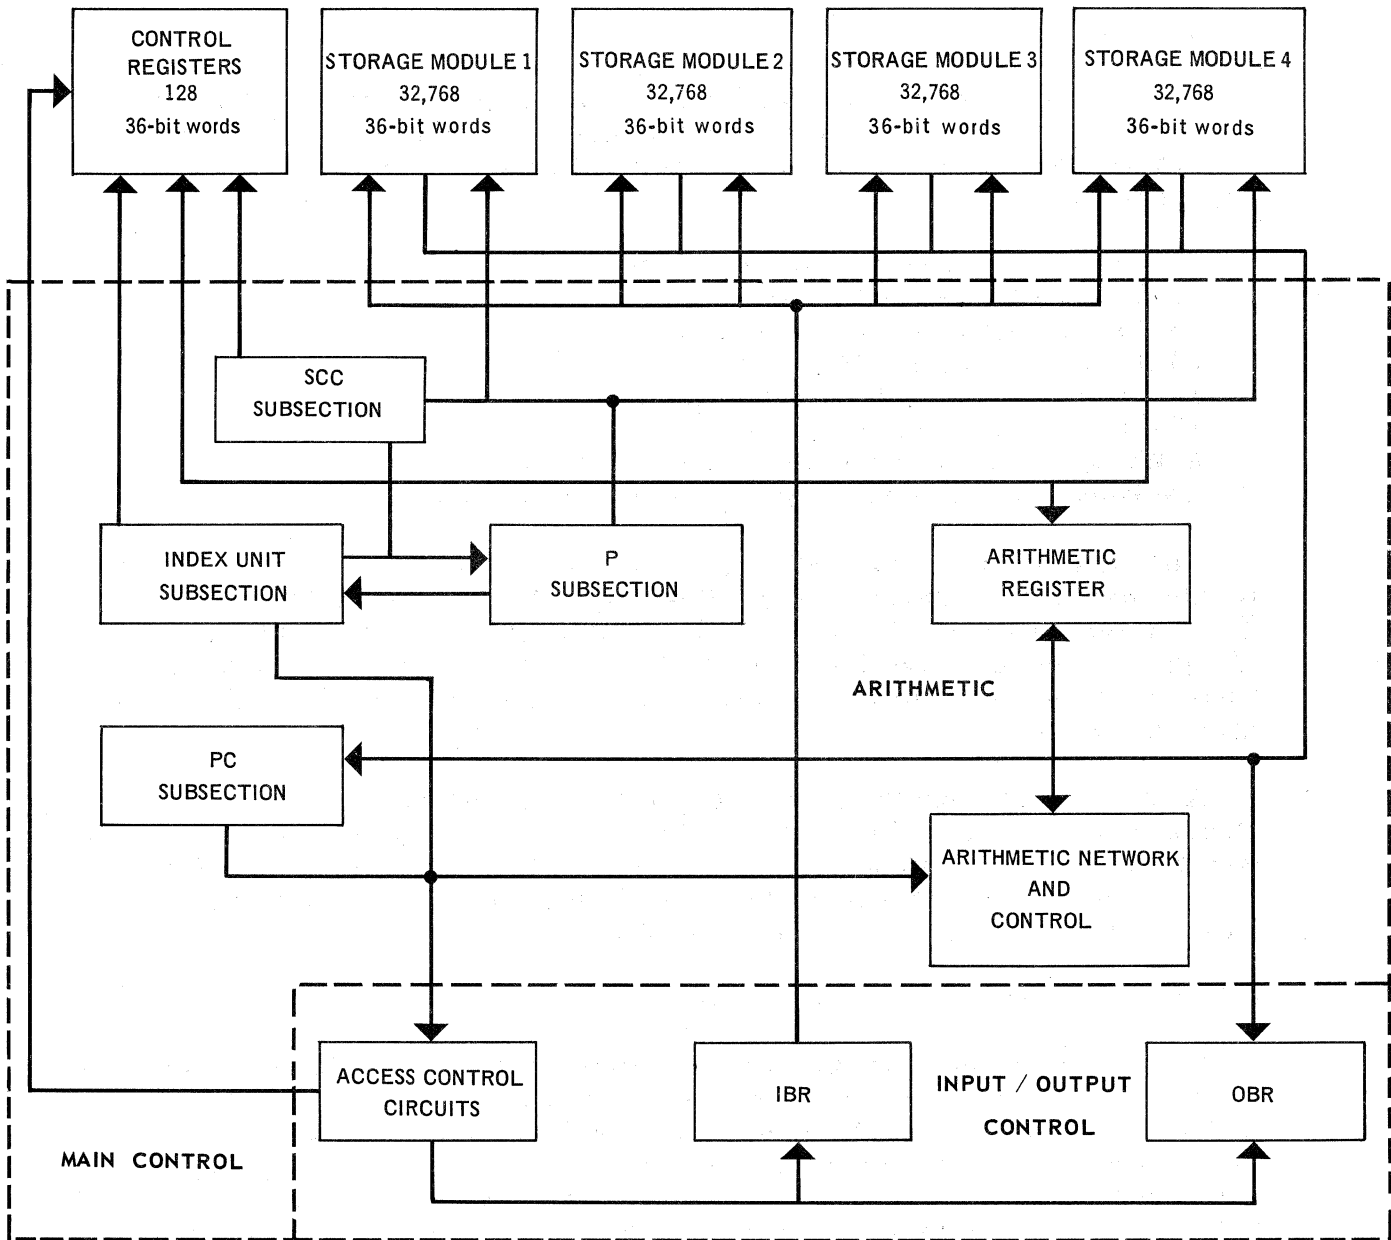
CONTROL REGISTERS
128
36-bit words

STORAGE MODULE 1
32,768
36-bit words

STORAGE MODULE 2
32,768
36-bit words

STORAGE MODULE 3
32,768
36-bit words

STORAGE MODULE 4
32,768
36-bit words

SCC SUBSECTION

INDEX UNIT SUBSECTION

P SUBSECTION

ARITHMETIC REGISTER

ARITHMETIC

PC SUBSECTION

ARITHMETIC NETWORK AND CONTROL

ACCESS CONTROL CIRCUITS

IBR

INPUT / OUTPUT CONTROL

OBR

MAIN CONTROL